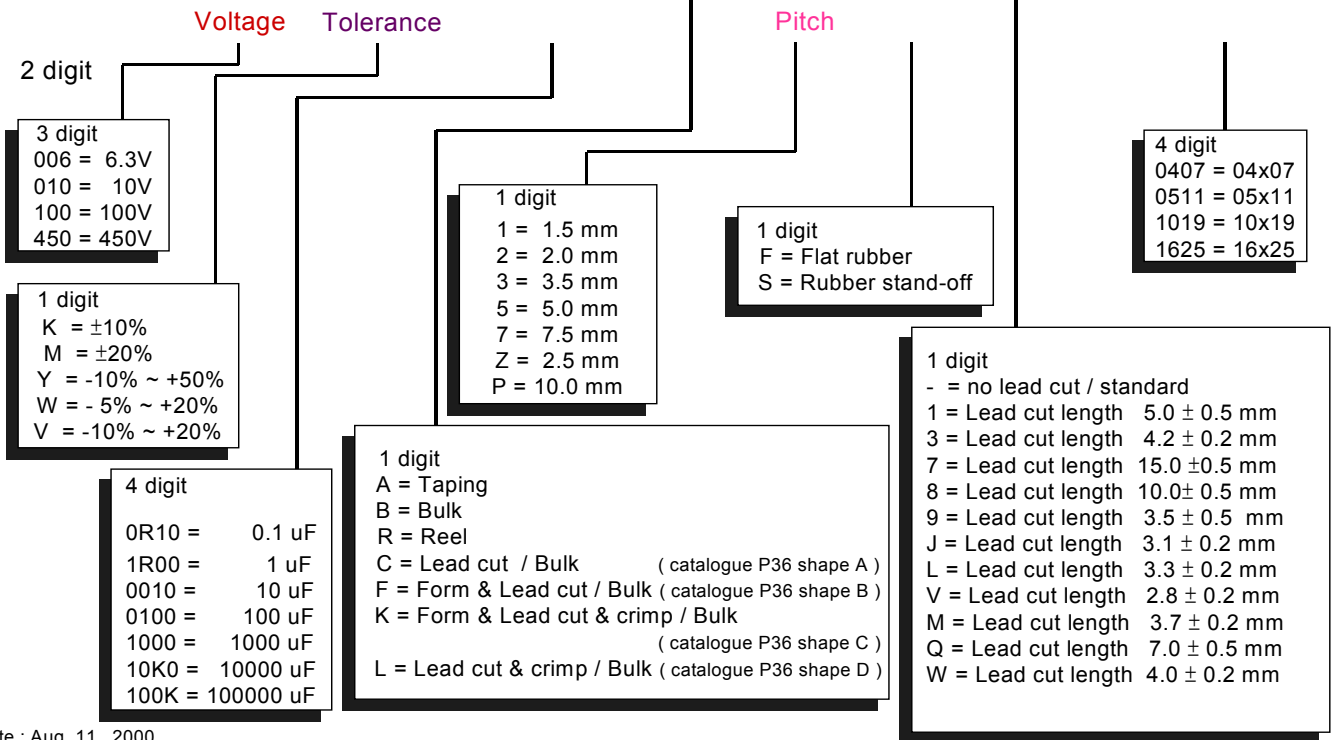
Voltage Tolerance Pitch

2 digit

3 digit
006 = 6.3V
010 = 10V
100 = 100V
450 = 450V

1 digit
K = ±10%
M = ±20%
Y = -10% ~ +50%
W = - 5% ~ +20%
V = -10% ~ +20%

4 digit
0R10 = 0.1 uF
1R00 = 1 uF
0010 = 10 uF
0100 = 100 uF
1000 = 1000 uF
10K0 = 10000 uF
100K = 100000 uF

1 digit
1 = 1.5 mm
2 = 2.0 mm
3 = 3.5 mm
5 = 5.0 mm
7 = 7.5 mm
Z = 2.5 mm
P = 10.0 mm

1 digit
A = Taping
B = Bulk
R = Reel
C = Lead cut / Bulk ( catalogue P36 shape A )
F = Form & Lead cut / Bulk ( catalogue P36 shape B )
K = Form & Lead cut & crimp / Bulk ( catalogue P36 shape C )
L = Lead cut & crimp / Bulk ( catalogue P36 shape D )

1 digit
F = Flat rubber
S = Rubber stand-off

4 digit
0407 = 04x07
0511 = 05x11
1019 = 10x19
1625 = 16x25

1 digit
- = no lead cut / standard
1 = Lead cut length 5.0 ± 0.5 mm
3 = Lead cut length 4.2 ± 0.2 mm
7 = Lead cut length 15.0 ±0.5 mm
8 = Lead cut length 10.0± 0.5 mm
9 = Lead cut length 3.5 ± 0.5 mm
J = Lead cut length 3.1 ± 0.2 mm
L = Lead cut length 3.3 ± 0.2 mm
V = Lead cut length 2.8 ± 0.2 mm
M = Lead cut length 3.7 ± 0.2 mm
Q = Lead cut length 7.0 ± 0.5 mm
W = Lead cut length 4.0 ± 0.2 mm

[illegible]te : Aug. 11, 2000